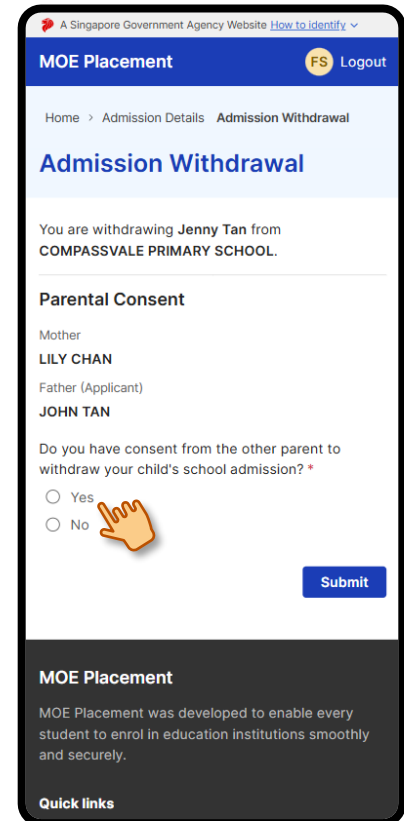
A Singapore Government Agency Website How to identify

MOE Placement FS Logout

Home › Admission Details Admission Withdrawal

Admission Withdrawal

You are withdrawing Jenny Tan from COMPASSVALE PRIMARY SCHOOL.

Parental Consent

Mother
LILY CHAN

Father (Applicant)
JOHN TAN

Do you have consent from the other parent to withdraw your child's school admission? *

Yes
No

Submit

MOE Placement

MOE Placement was developed to enable every student to enrol in education institutions smoothly and securely.

Quick links